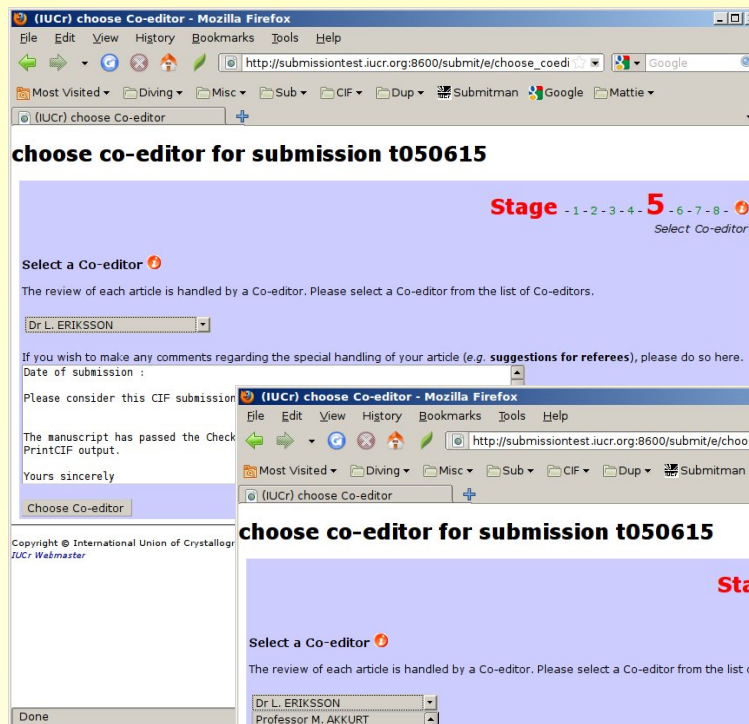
(IUCr) choose Co-editor - Mozilla Firefox

File Edit View History Bookmarks Tools Help

http://submissiontest.iucr.org:8600/submit/e/choose_coedi

Google

Most Visited Diving Misc Sub CIF Dup Submitman Google Mattie

(IUCr) choose Co-editor

choose co-editor for submission t050615

Stage - 1 - 2 - 3 - 4 - 5 - 6 - 7 - 8 -

Select Co-editor

Select a Co-editor

The review of each article is handled by a Co-editor. Please select a Co-editor from the list of Co-editors.

Dr L. ERIKSSON

If you wish to make any comments regarding the special handling of your article (*e.g.* **suggestions for referees**), please do so here.

Date of submission :

Please consider this CIF submission

The manuscript has passed the Check
PrintCIF output.

Yours sincerely

Choose Co-editor

Copyright © International Union of Crystallogr
IUCr Webmaster

Done

(IUCr) choose Co-editor - Mozilla Firefox

File Edit View History Bookmarks Tools Help

http://submissiontest.iucr.org:8600/submit/e/choo

Most Visited Diving Misc Sub CIF Dup Submitman

(IUCr) choose Co-editor

choose co-editor for submission t050615

Sta

Select a Co-editor

The review of each article is handled by a Co-editor. Please select a Co-editor from the list o

Dr L. ERIKSSON

Professor M. AKKURT